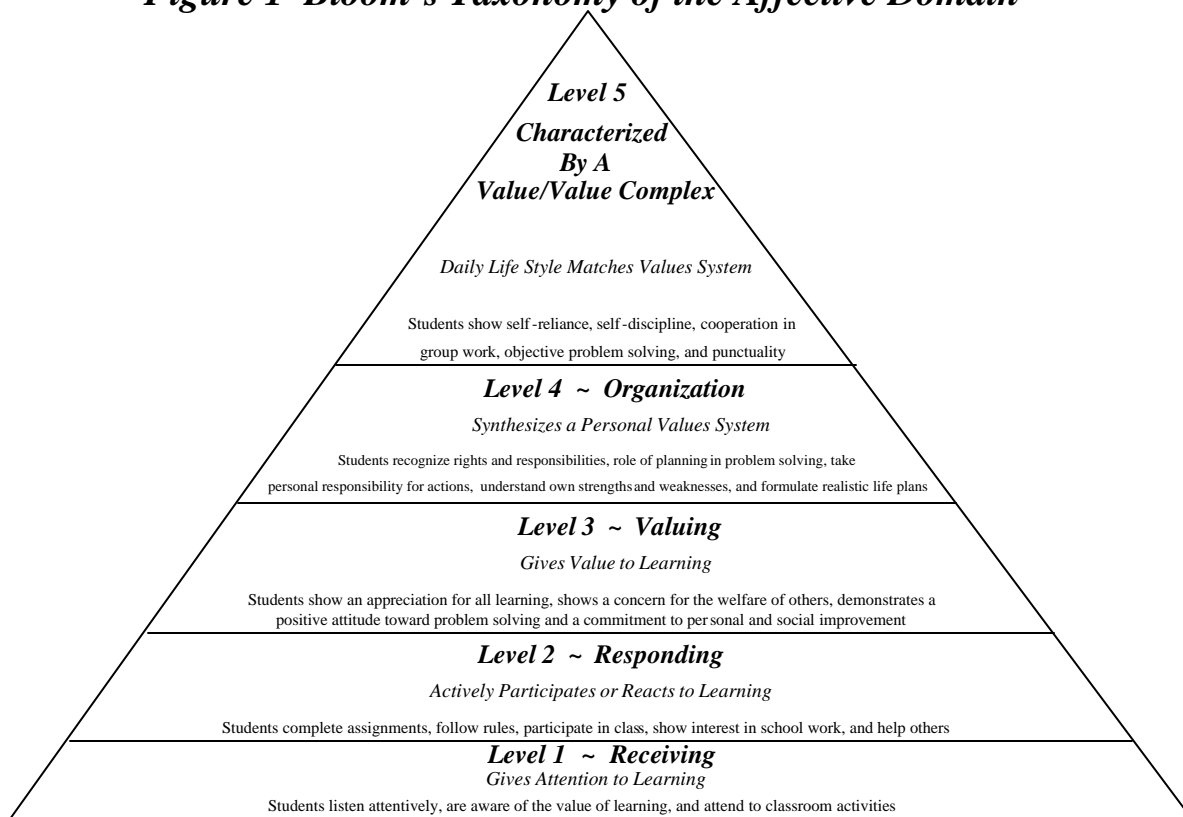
Figure 1 Bloom's Taxonomy of the Affective Domain

Level 5
Characterized By A Value/Value Complex

Daily Life Style Matches Values System

Students show self-reliance, self-discipline, cooperation in group work, objective problem solving, and punctuality

Level 4 ~ Organization

Synthesizes a Personal Values System

Students recognize rights and responsibilities, role of planning in problem solving, take personal responsibility for actions, understand own strengths and weaknesses, and formulate realistic life plans

Level 3 ~ Valuing

Gives Value to Learning

Students show an appreciation for all learning, shows a concern for the welfare of others, demonstrates a positive attitude toward problem solving and a commitment to personal and social improvement

Level 2 ~ Responding

Actively Participates or Reacts to Learning

Students complete assignments, follow rules, participate in class, show interest in school work, and help others

Level 1 ~ Receiving
Gives Attention to Learning

Students listen attentively, are aware of the value of learning, and attend to classroom activities